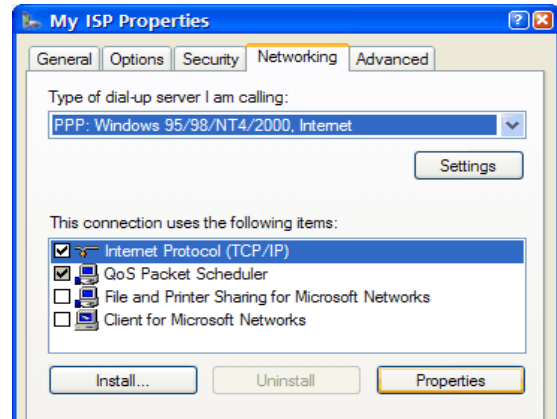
My ISP Properties

?
X

General
Options
Security
Networking
Advanced

Type of dial-up server I am calling:

PPP: Windows 95/98/NT4/2000, Internet

Settings

This connection uses the following items:

☑ Internet Protocol (TCP/IP)
☑ QoS Packet Scheduler
☐ File and Printer Sharing for Microsoft Networks
☐ Client for Microsoft Networks

Install...
Uninstall
Properties